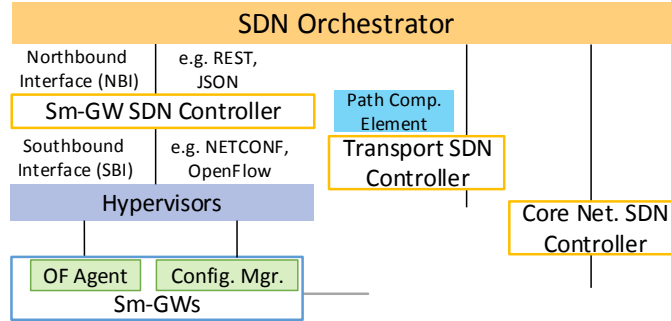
SDN Orchestrator

Northbound Interface (NBI)

e.g. REST, JSON

Sm-GW SDN Controller

Path Comp. Element

Southbound Interface (SBI)

e.g. NETCONF, OpenFlow

Transport SDN Controller

Hypervisors

Core Net. SDN Controller

OF Agent

Config. Mgr.

Sm-GWs